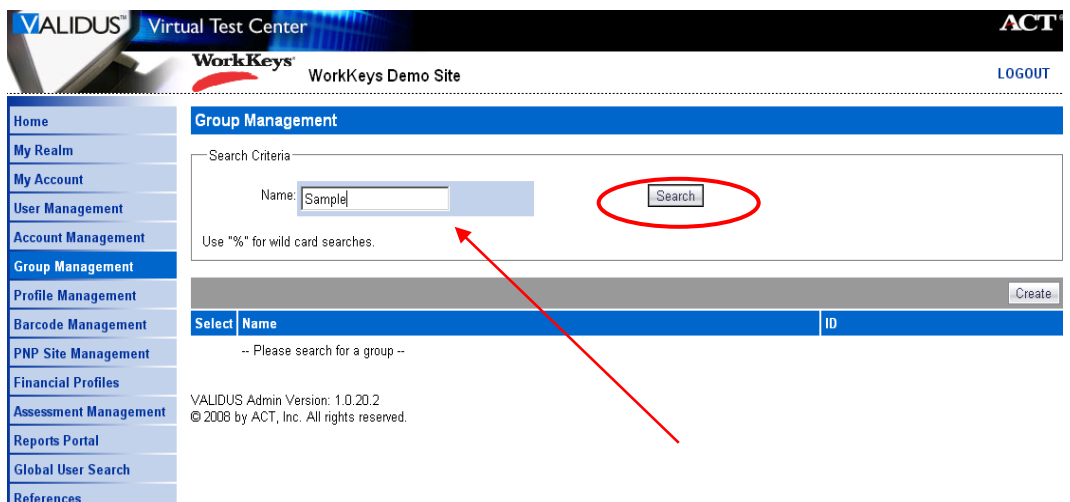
VALIDUS™ Virtual Test Center

ACT®

WorkKeys®

WorkKeys Demo Site

LOGOUT

Home
My Realm
My Account
User Management
Account Management
Group Management
Profile Management
Barcode Management
PNP Site Management
Financial Profiles
Assessment Management
Reports Portal
Global User Search
References

Group Management

Search Criteria

Name: Sample

Search

Use "%" for wild card searches.

Create

| Select | Name | ID |
|---|---|---|
| | -- Please search for a group -- | |

VALIDUS Admin Version: 1.0.20.2
© 2008 by ACT, Inc. All rights reserved.